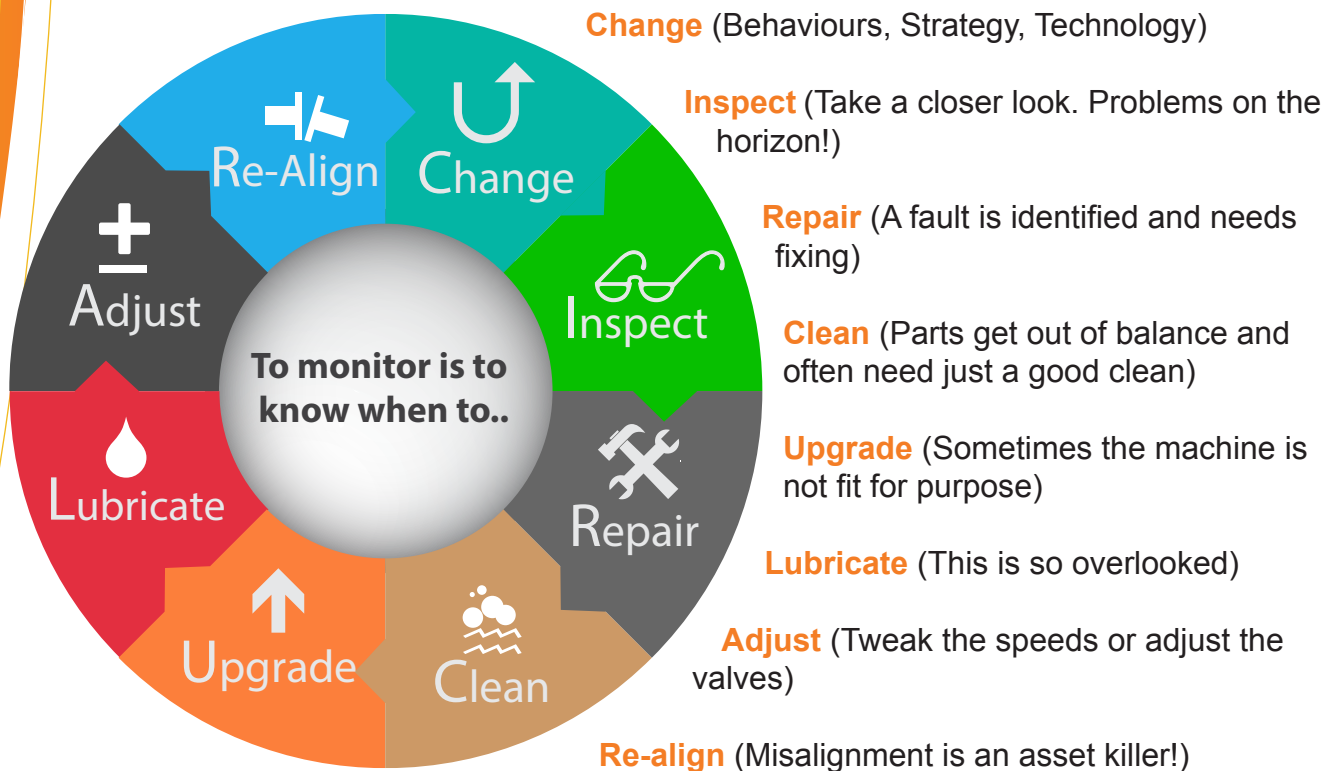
Re-Align

Change

Inspect

Repair

Clean

Upgrade

Lubricate

Adjust

To monitor is to know when to..

**Change** (Behaviours, Strategy, Technology)

**Inspect** (Take a closer look. Problems on the horizon!)

**Repair** (A fault is identified and needs fixing)

**Clean** (Parts get out of balance and often need just a good clean)

**Upgrade** (Sometimes the machine is not fit for purpose)

**Lubricate** (This is so overlooked)

**Adjust** (Tweak the speeds or adjust the valves)

**Re-align** (Misalignment is an asset killer!)